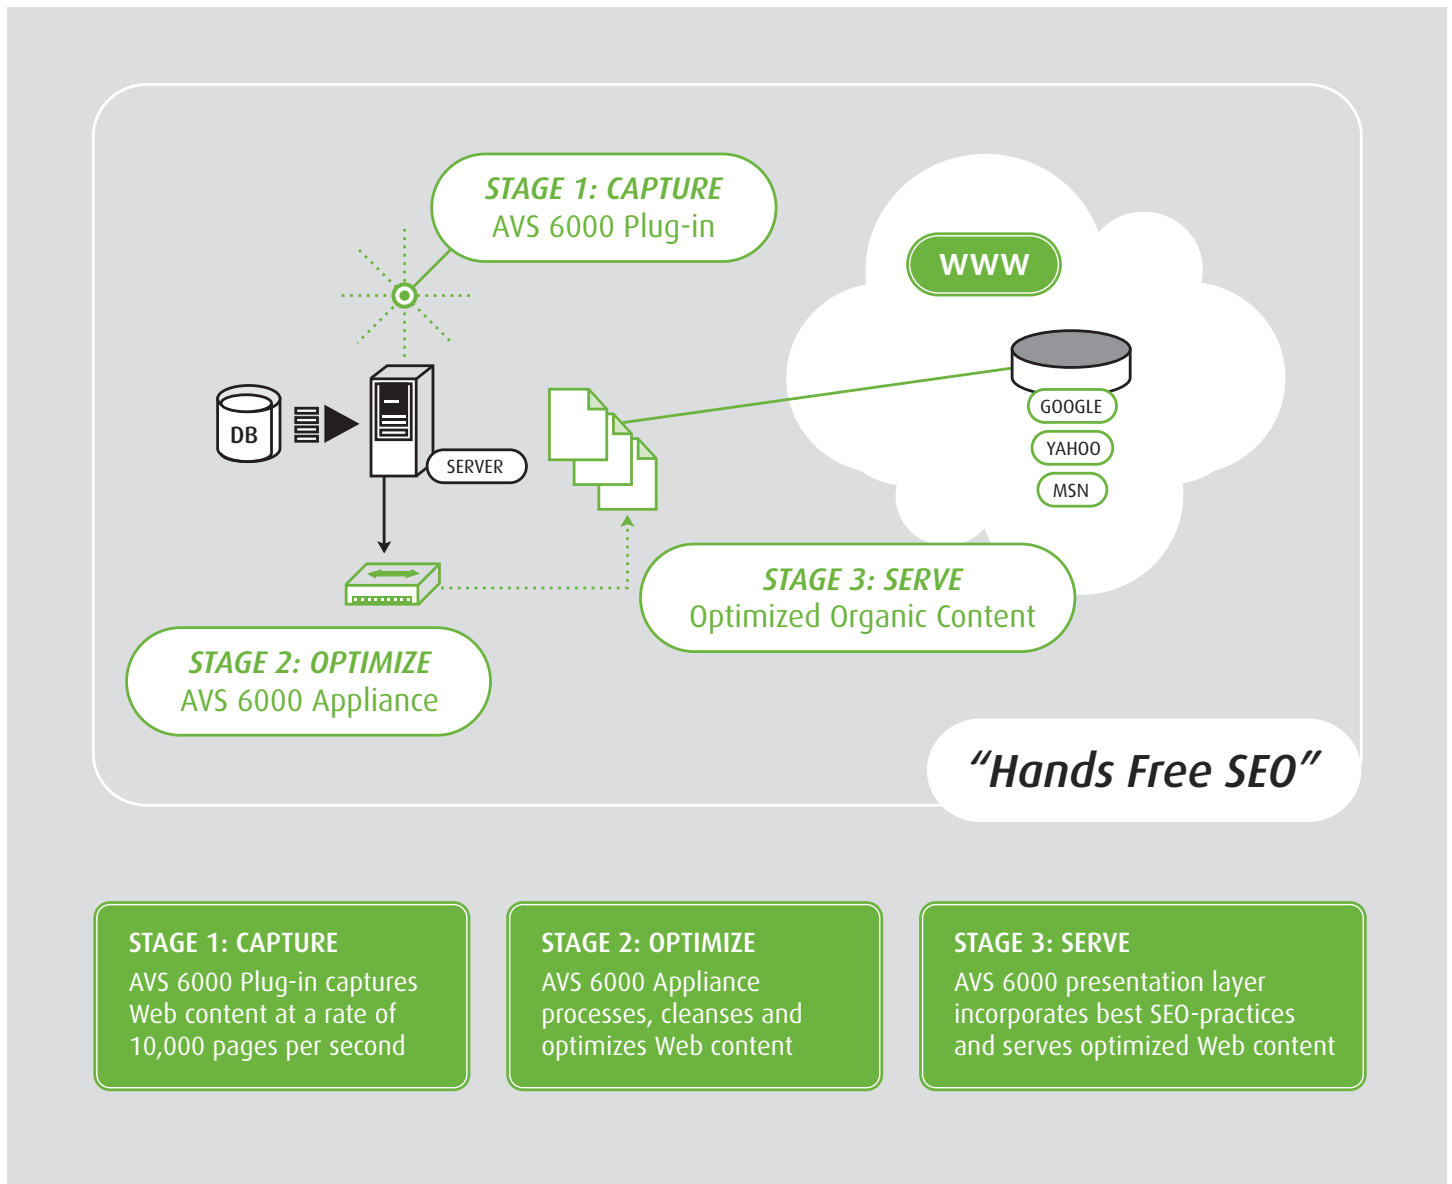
STAGE 1: CAPTURE
AVS 6000 Plug-in

WWW

DB

SERVER

GOOGLE

YAHOO

MSN

STAGE 3: SERVE
Optimized Organic Content

STAGE 2: OPTIMIZE
AVS 6000 Appliance

"Hands Free SEO"

STAGE 1: CAPTURE
AVS 6000 Plug-in captures Web content at a rate of 10,000 pages per second

STAGE 2: OPTIMIZE
AVS 6000 Appliance processes, cleanses and optimizes Web content

STAGE 3: SERVE
AVS 6000 presentation layer incorporates best SEO-practices and serves optimized Web content